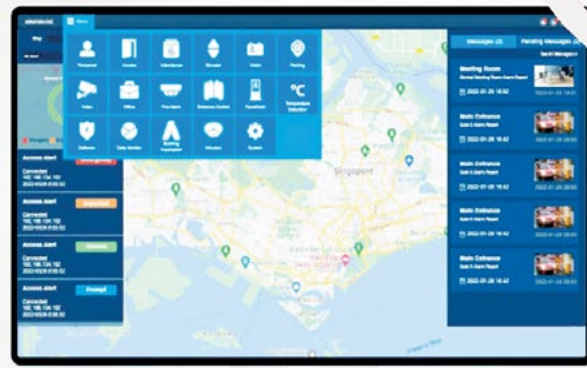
Menu

Personnel
Access
Attendance
Elevator
Visitor
Parking
Video
Office
Fire Alarm
Entrance Control
FaceKiosk
Temperature Detection
Defense
Data Monitor
Building Automation
Infusion
System

Access Alert
Connected
192.168.134.192
2022-03-28 8:08:52

Access Alert
Connected
192.168.134.192
2022-03-28 8:08:52

Access Alert
Connected
192.168.134.192
2022-03-28 8:08:52

Access Alert
Connected
192.168.134.192
2022-03-28 8:08:52

Singapore

Messages (3)
Pending Messages

Meeting Room
2022-01-28 16:42

Main Entrance
2022-01-28 16:42

Main Entrance
2022-01-28 16:42

Main Entrance
2022-01-28 16:42

Main Entrance
2022-01-28 16:42